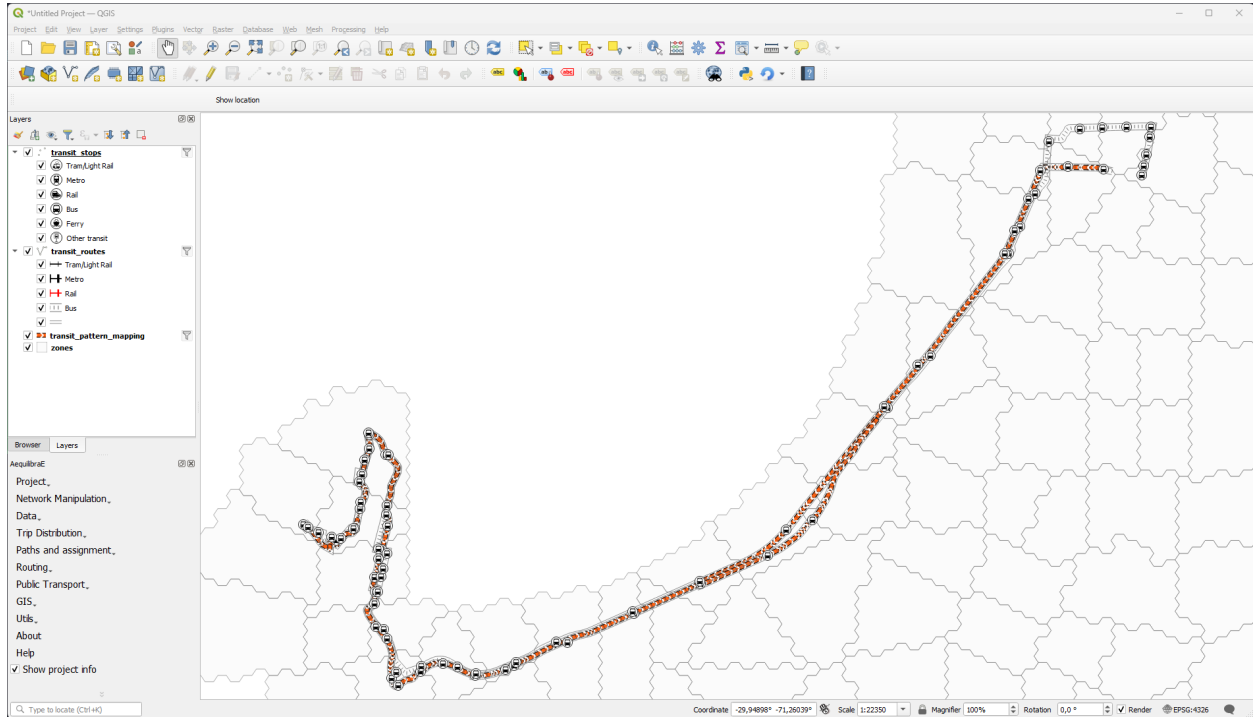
*Untitled Project — QGIS

Project Edit View Layer Settings Plugins Vector Raster Database Web Mesh Processing Help

Show location

Layers

transit_stops
Tram/Light Rail
Metro
Rail
Bus
Ferry
Other transit
transit_routes
Tram/Light Rail
Metro
Rail
Bus
transit_pattern_mapping
zones

Browser Layers

AequilibraE

Project
Network Manipulation
Data
Trip Distribution
Paths and assignment
Routing
Public Transport
GIS
Utils
About
Help
Show project info

Type to locate (Ctrl+K)

Coordinate -29,94898° -71,26039° Scale 1:22350 Magnifier 100% Rotation 0,0 ° Render EPSG:4326